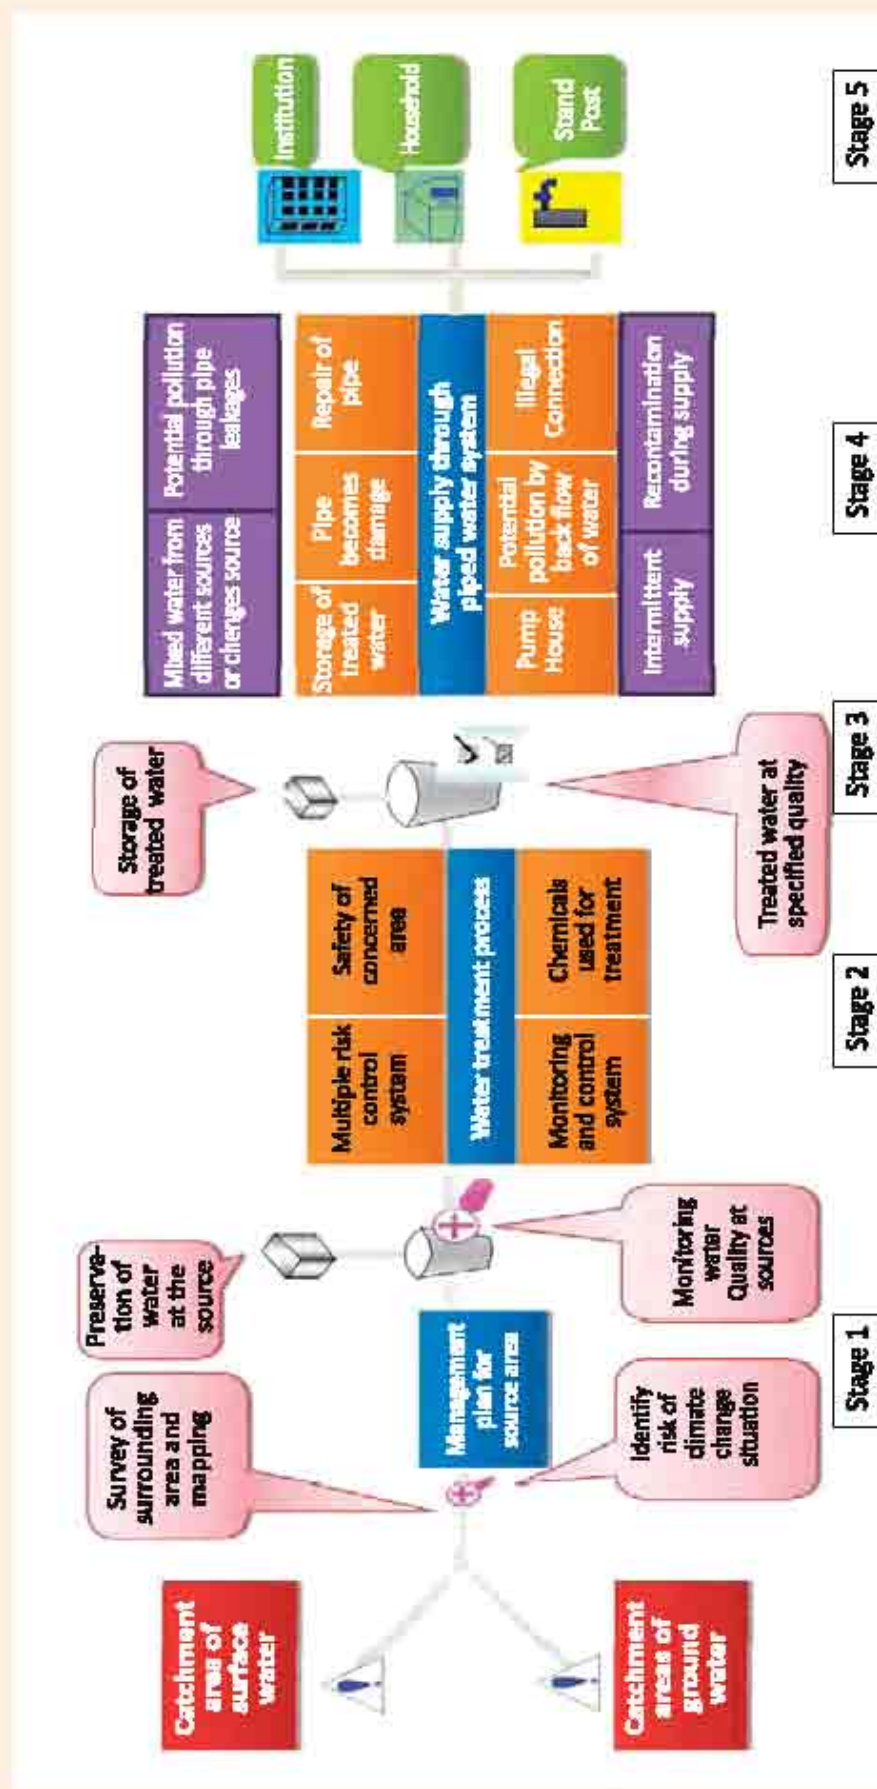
Catchment area of surface water

Catchment areas of ground water

Survey of surrounding area and mapping

Identify risk of climate change situation

Management plan for source area

Preservation of water at the source

Monitoring water Quality at sources

Stage 1

Multiple risk control system

Safety of concerned area

Water treatment process

Monitoring and control system

Chemicals used for treatment

Stage 2

Storage of treated water

Treated water at specified quality

Stage 3

Mixed water from different sources or changes source

Potential pollution through pipe leakages

Storage of treated water

Pipe becomes damage

Repair of pipe

Water supply through piped water system

Pump House

Potential pollution by back flow of water

Illegal Connection

Intermittent supply

Recontamination during supply

Stage 4

Institution

Household

Stand Post

Stage 5